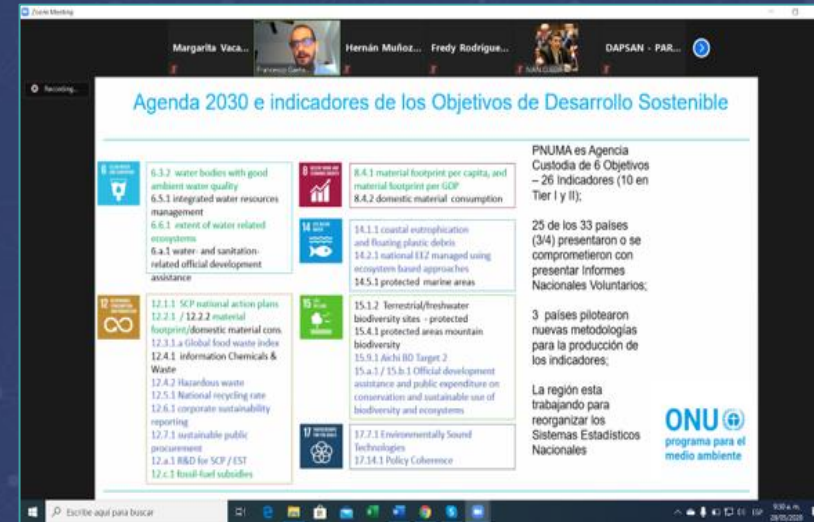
Zoom Meeting

Margarita Vaca... Francisco Gaeta... Hernán Muñoz... Fredy Rodrigue... IVAN GABRIEL... DAPSAN - PAR...

Recording...

Agenda 2030 e indicadores de los Objetivos de Desarrollo Sostenible

6 CLEAN WATER AND SANITATION

6.3.2 water bodies with good ambient water quality
6.5.1 integrated water resources management
6.6.1 extent of water related ecosystems
6.a.1 water- and sanitation-related official development assistance

8 DECENT WORK AND ECONOMIC GROWTH

8.4.1 material footprint per capita, and material footprint per GDP
8.4.2 domestic material consumption

14 LIFE BELOW WATER

14.1.1 coastal eutrophication and floating plastic debris
14.2.1 national EEZ managed using ecosystem based approaches
14.5.1 protected marine areas

12 RESPONSIBLE CONSUMPTION AND PRODUCTION

12.1.1 SCP national action plans
12.2.1 / 12.2.2 material footprint/domestic material cons.
12.3.1.a Global food waste index
12.4.1 information Chemicals & Waste
12.4.2 Hazardous waste
12.5.1 National recycling rate
12.6.1 corporate sustainability reporting
12.7.1 sustainable public procurement
12.a.1 R&D for SCP / EST
12.c.1 fossil-fuel subsidies

15 LIFE ON LAND

15.1.2 Terrestrial/freshwater biodiversity sites - protected
15.4.1 protected areas mountain biodiversity
15.9.1 Aichi BD Target 2
15.a.1 / 15.b.1 Official development assistance and public expenditure on conservation and sustainable use of biodiversity and ecosystems

17 PARTNERSHIPS FOR THE GOALS

17.7.1 Environmentally Sound Technologies
17.14.1 Policy Coherence

PNUMA es Agencia Custodia de 6 Objetivos – 26 Indicadores (10 en Tier I y II);

25 de los 33 países (3/4) presentaron o se comprometieron con presentar Informes Nacionales Voluntarios;

3 países pilotearon nuevas metodologías para la producción de los indicadores;

La región esta trabajando para reorganizar los Sistemas Estadísticos Nacionales

ONU programa para el medio ambiente

Escribe aquí para buscar

9:30 a. m.
28/05/2020